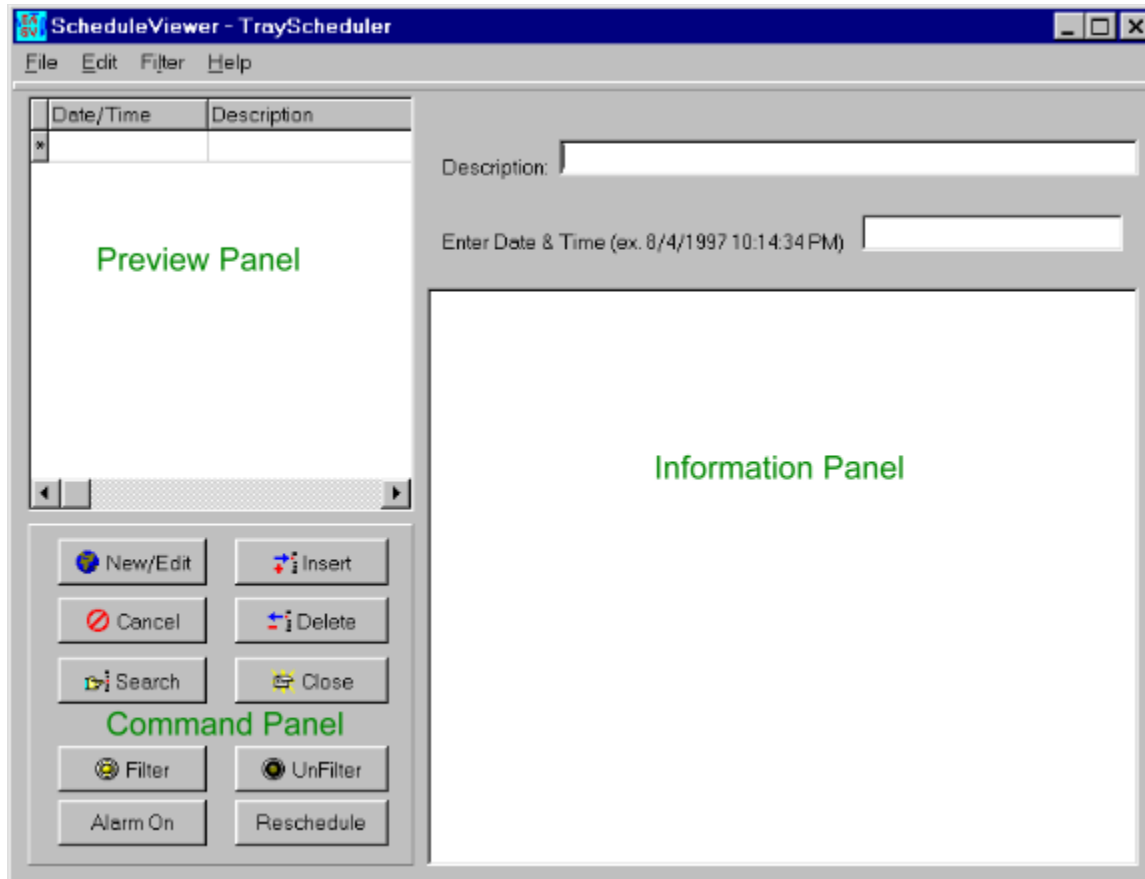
ScheduleViewer - TrayScheduler

File Edit Filter Help

| Date/Time | Description |
|---|---|
| | |

Preview Panel

Description:

Enter Date & Time (ex. 8/4/1997 10:14:34 PM)

Information Panel

New/Edit
Insert
Cancel
Delete
Search
Close

Command Panel

Filter
UnFilter
Alarm On
Reschedule